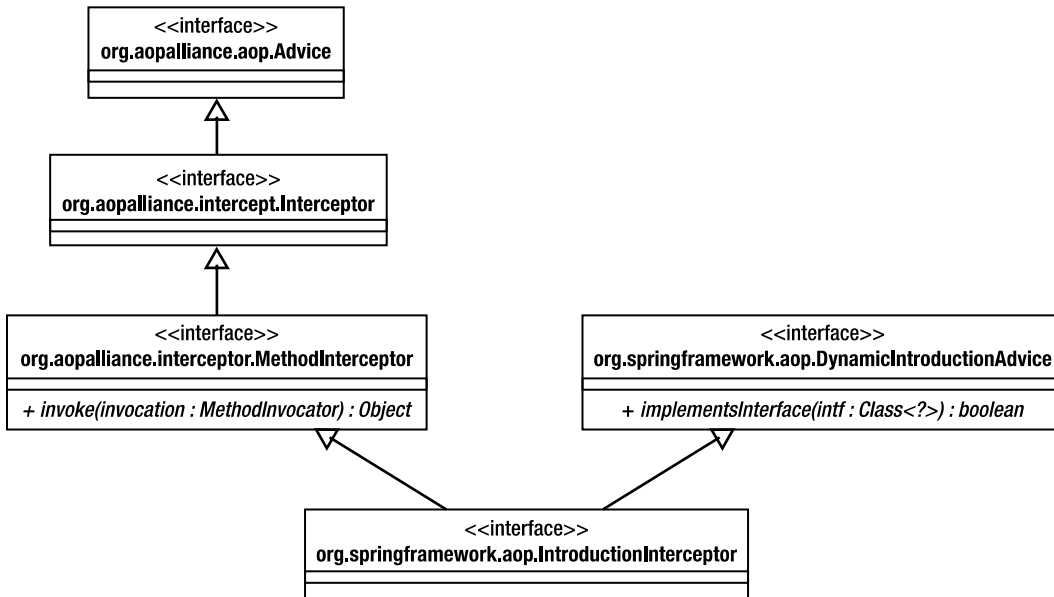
<<interface>>
org.aopalliance.aop.Advice

<<interface>>
org.aopalliance.intercept.Interceptor

<<interface>>
org.aopalliance.interceptor.MethodInterceptor

+ invoke(invocation : MethodInvocator) : Object

<<interface>>
org.springframework.aop.DynamicIntroductionAdvice

+ implementsInterface(intf : Class<?>) : boolean

<<interface>>
org.springframework.aop.IntroductionInterceptor